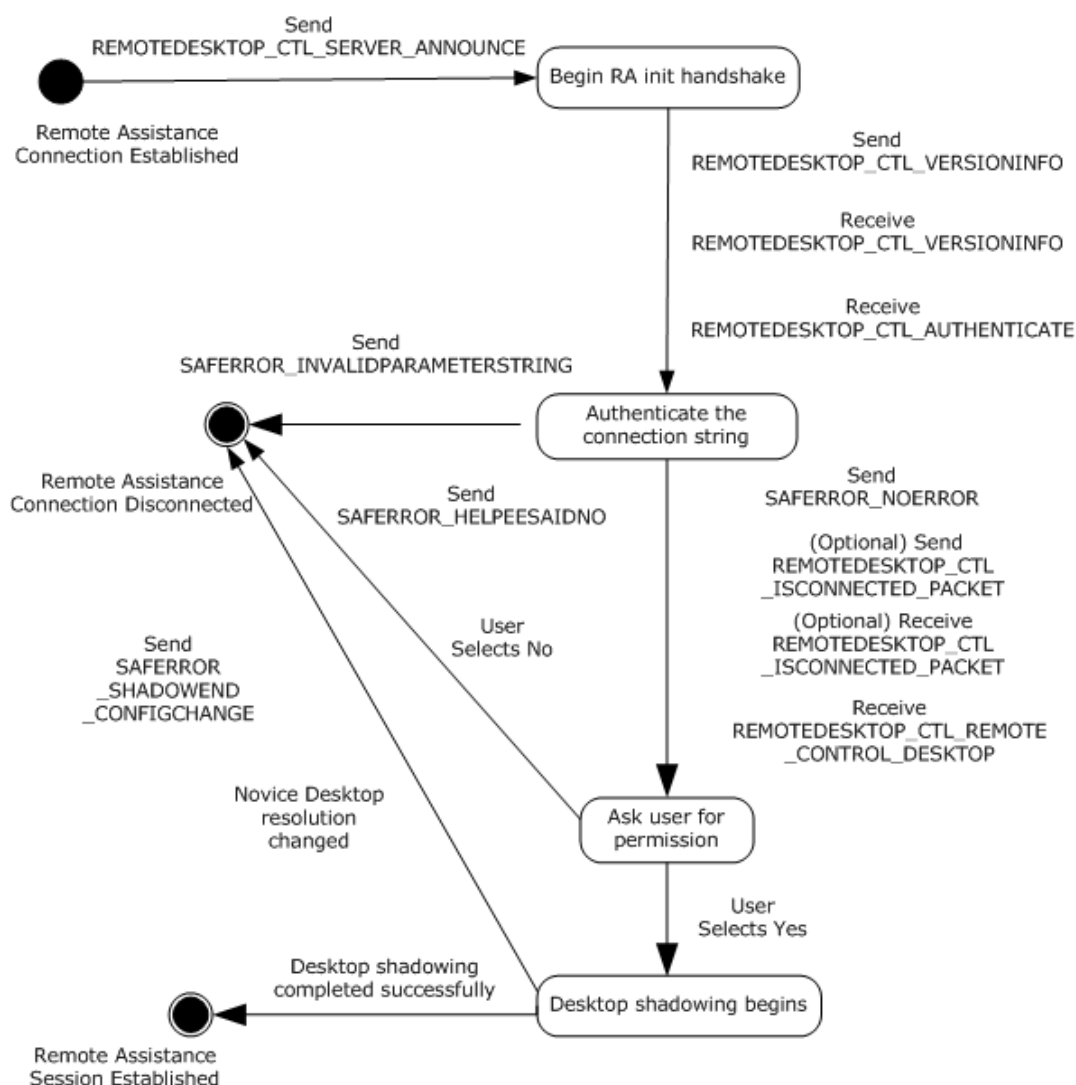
Send
REMOTEDESKTOP_CTL_SERVER_ANNOUNCE

Begin RA init handshake

Remote Assistance
Connection Established

Send
REMOTEDESKTOP_CTL_VERSIONINFO

Receive
REMOTEDESKTOP_CTL_VERSIONINFO

Receive
REMOTEDESKTOP_CTL_AUTHENTICATE

Send
SAFERROR_INVALIDPARAMETERSTRING

Authenticate the connection string

Remote Assistance
Connection Disconnected

Send
SAFERROR_HELPEESAIDNO

Send
SAFERROR_NOERROR

(Optional) Send
REMOTEDESKTOP_CTL
_ISCONNECTED_PACKET

(Optional) Receive
REMOTEDESKTOP_CTL
_ISCONNECTED_PACKET

Receive
REMOTEDESKTOP_CTL_REMOTE
_CONTROL_DESKTOP

Send
SAFERROR
_SHADOWEND
_CONFIGCHANGE

User
Selects No

Novice Desktop
resolution
changed

Ask user for permission

User
Selects Yes

Desktop shadowing
completed successfully

Desktop shadowing begins

Remote Assistance
Session Established